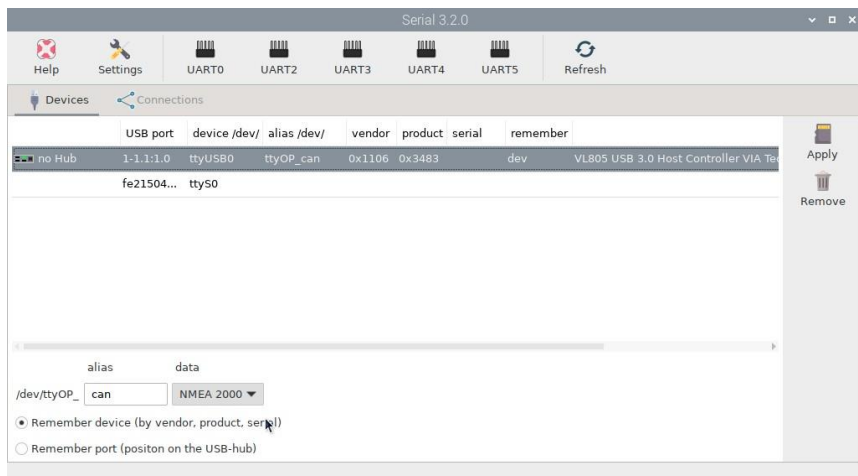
Serial 3.2.0

Help Settings UART0 UART2 UART3 UART4 UART5 Refresh

Devices Connections

| | USB port | device /dev/ | alias /dev/ | vendor | product | serial | remember | |
|---|---|---|---|---|---|---|---|---|
| no Hub | 1-1.1:1.0 | ttyUSB0 | ttyOP_can | 0x1106 | 0x3483 | | dev | VL805 USB 3.0 Host Controller VIA Te |
| | fe21504... | ttyS0 | | | | | | |

Apply
Remove

alias data

/dev/ttyOP_ can NMEA 2000

Remember device (by vendor, product, serial)

Remember port (positon on the USB-hub)